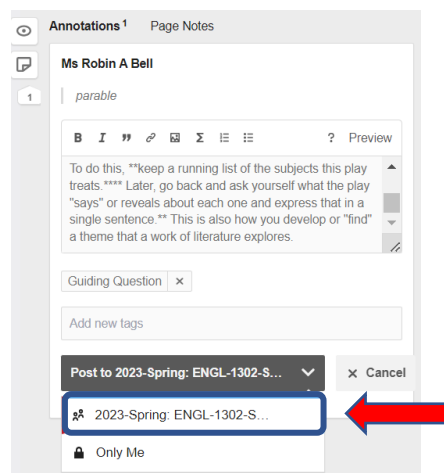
Annotations 1 Page Notes

1

Ms Robin A Bell

parable

B I " ? Preview

To do this, **keep a running list of the subjects this play treats.**** Later, go back and ask yourself what the play "says" or reveals about each one and express that in a single sentence.** This is also how you develop or "find" a theme that a work of literature explores.

Guiding Question ×

Add new tags

Post to 2023-Spring: ENGL-1302-S...

× Cancel

2023-Spring: ENGL-1302-S...

Only Me